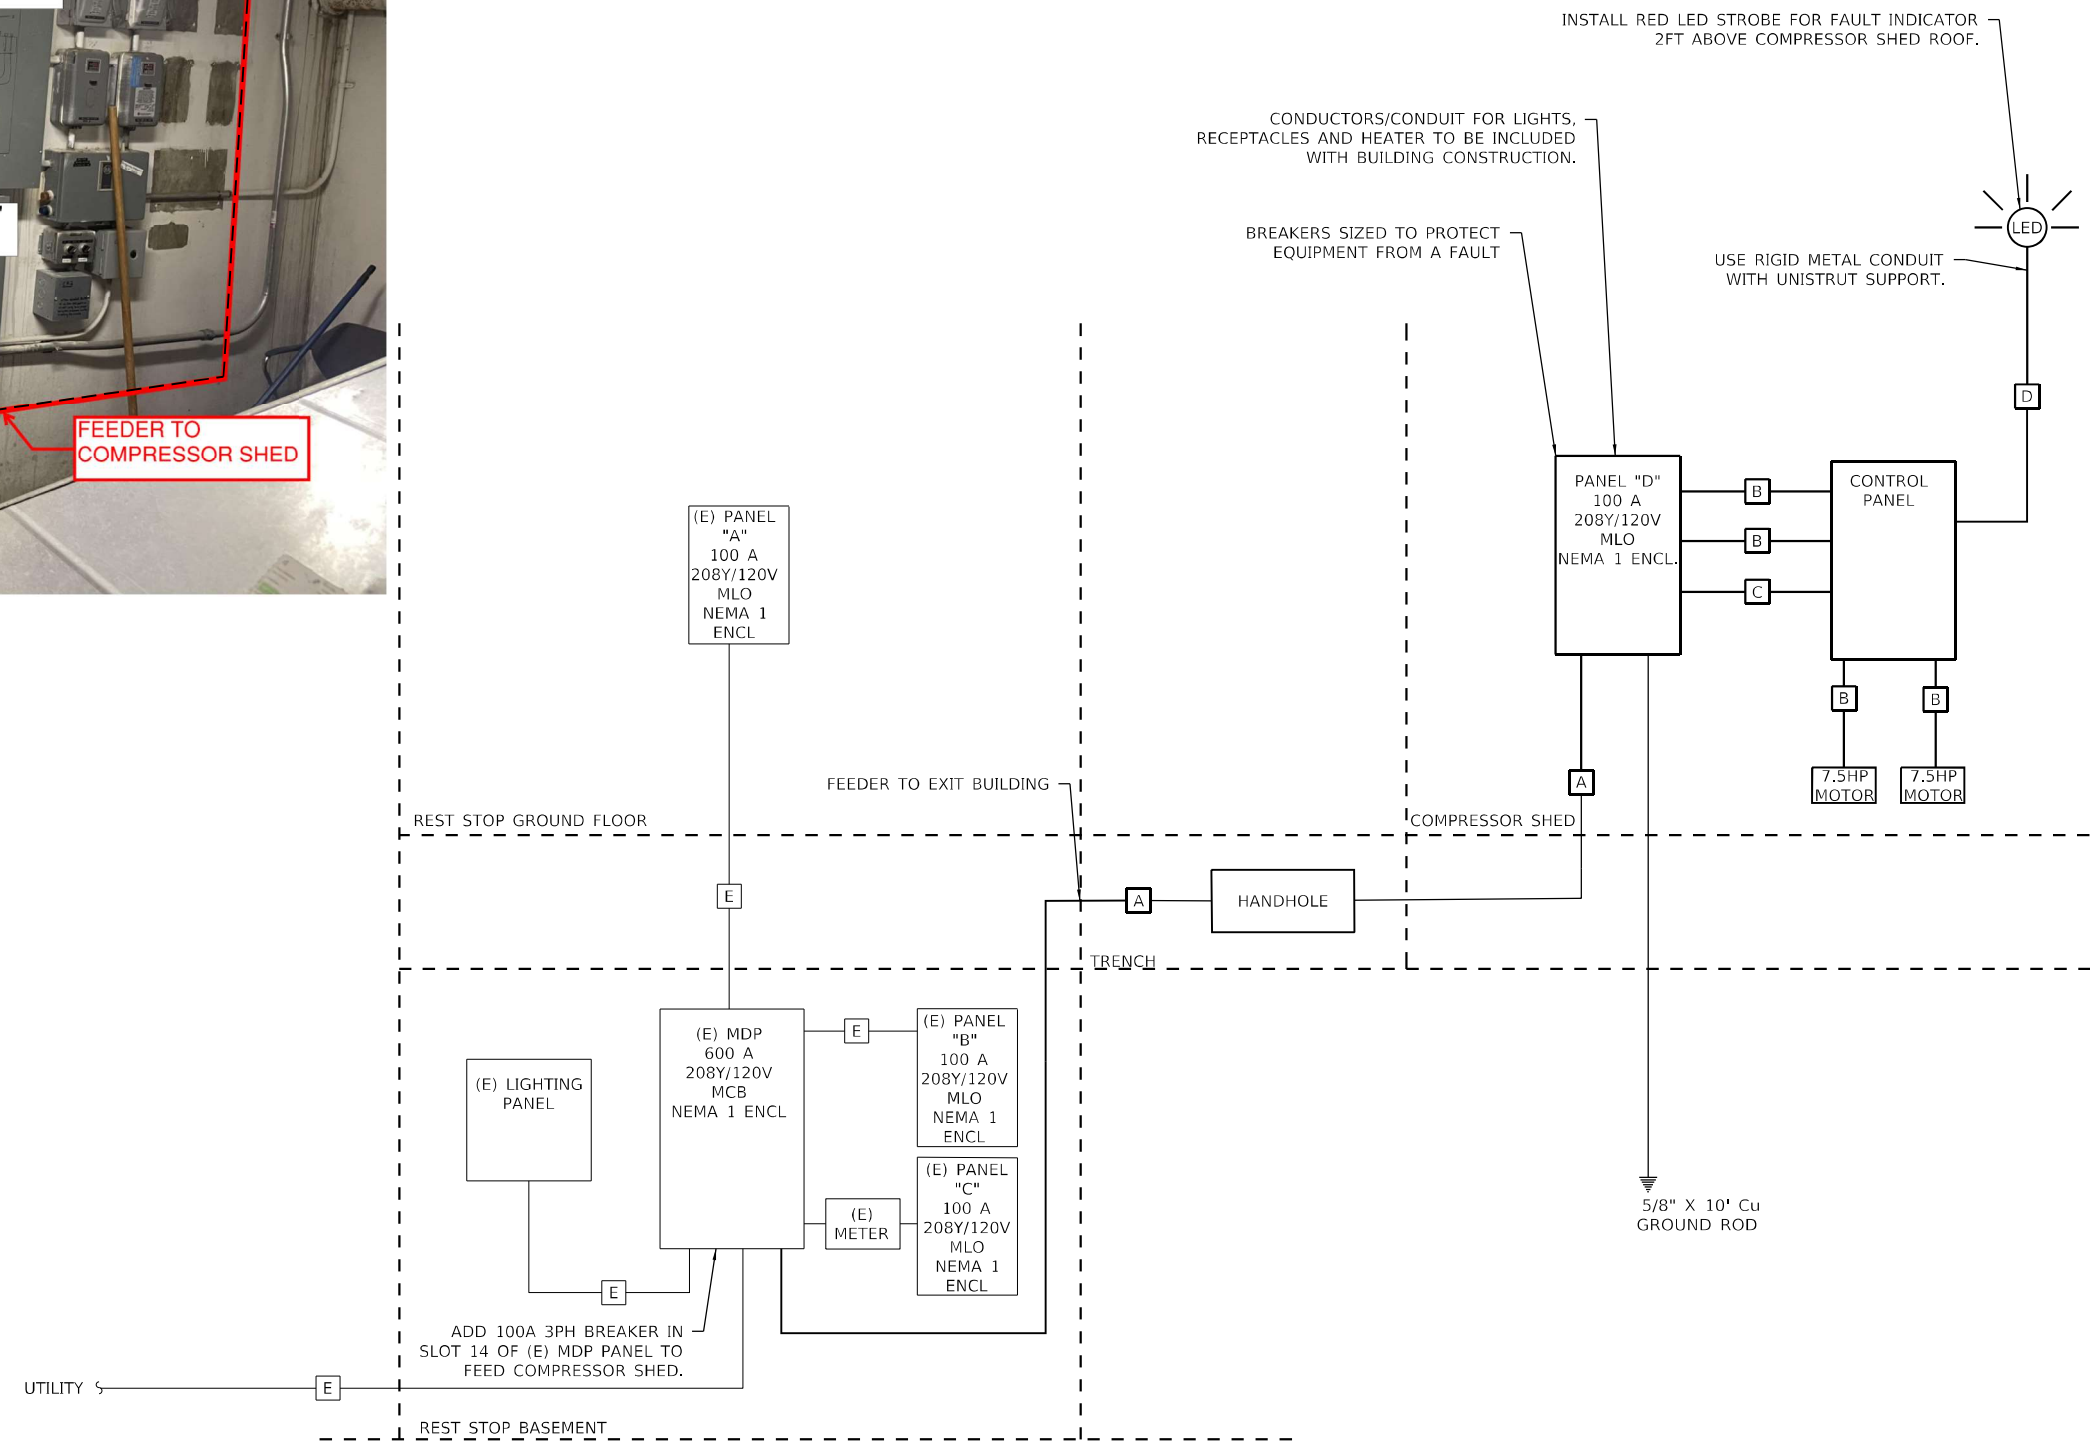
FEEDER TO COMPRESSOR SHED

INSTALL RED LED STROBE FOR FAULT INDICATOR 2FT ABOVE COMPRESSOR SHED ROOF.

CONDUCTORS/CONDUIT FOR LIGHTS, RECEPTACLES AND HEATER TO BE INCLUDED WITH BUILDING CONSTRUCTION.

BREAKERS SIZED TO PROTECT EQUIPMENT FROM A FAULT

LED

USE RIGID METAL CONDUIT WITH UNISTRUT SUPPORT.

D

PANEL "D" 100 A 208Y/120V MLO NEMA 1 ENCL.

B

B

C

CONTROL PANEL

B

B

7.5HP MOTOR

7.5HP MOTOR

A

(E) PANEL "A" 100 A 208Y/120V MLO NEMA 1 ENCL

FEEDER TO EXIT BUILDING

REST STOP GROUND FLOOR

COMPRESSOR SHED

E

A

HANDHOLE

TRENCH

(E) LIGHTING PANEL

(E) MDP 600 A 208Y/120V MCB NEMA 1 ENCL

E

(E) PANEL "B" 100 A 208Y/120V MLO NEMA 1 ENCL

(E) METER

(E) PANEL "C" 100 A 208Y/120V MLO NEMA 1 ENCL

5/8" X 10' Cu GROUND ROD

E

ADD 100A 3PH BREAKER IN SLOT 14 OF (E) MDP PANEL TO FEED COMPRESSOR SHED.

UTILITY

E

REST STOP BASEMENT